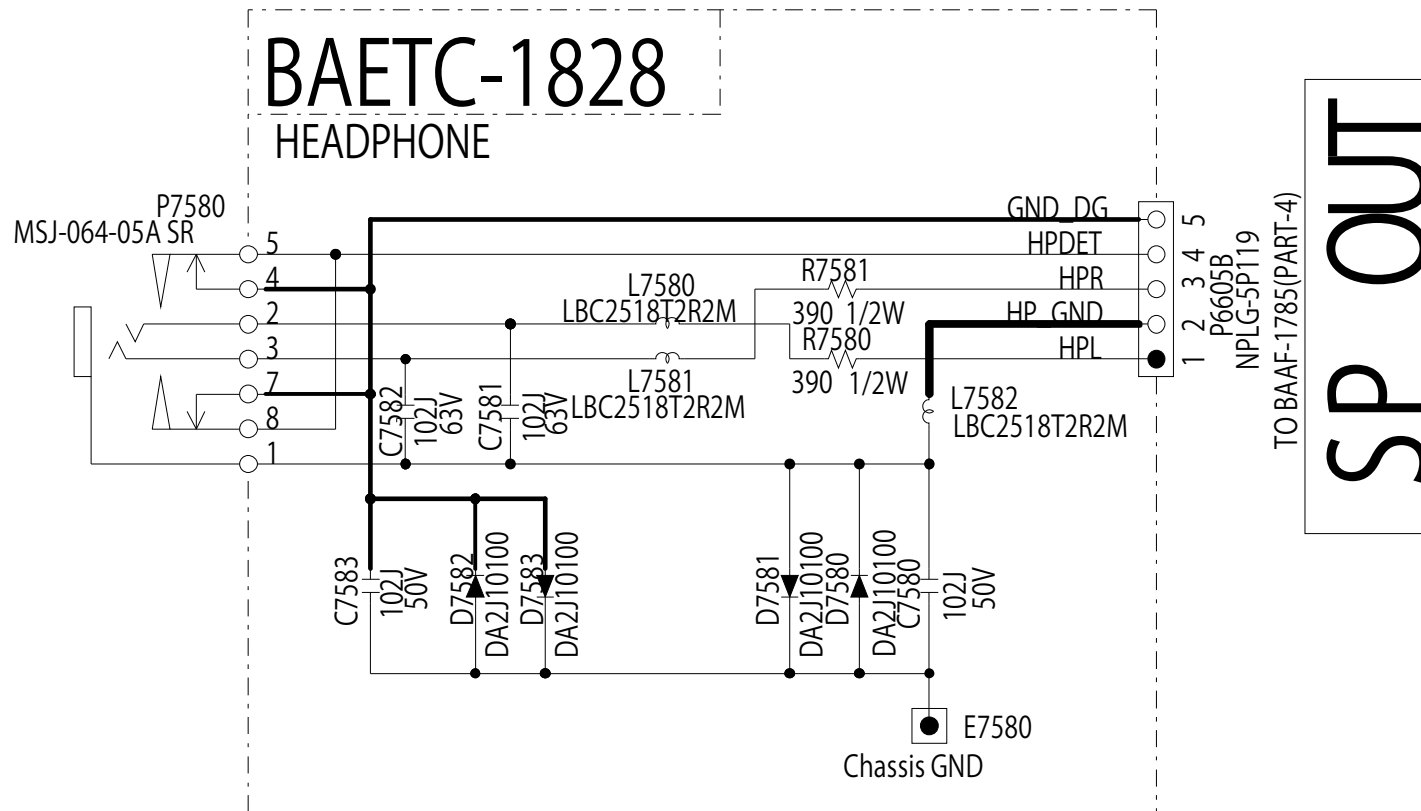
BAETC-1828
HEADPHONE

P7580
MSJ-064-05A SR
5
4
2
3
7
8
1

L7580
LBC2518T2R2M
R7581
390 1/2W
R7580
390 1/2W
L7581
LBC2518T2R2M
C7582
102J
63V
C7581
102J
63V
L7582
LBC2518T2R2M

GND_DG
HPDET
HPR
HP_GND
HPL
5
4
3
2
1
P6605B
NPLG-5P119
TO BAAF-1785(PART-4)

C7583
102J
50V
D7582
DA2J10100
D7583
DA2J10100
D7581
DA2J10100
D7580
DA2J10100
C7580
102J
50V

E7580
Chassis GND

SP OUT